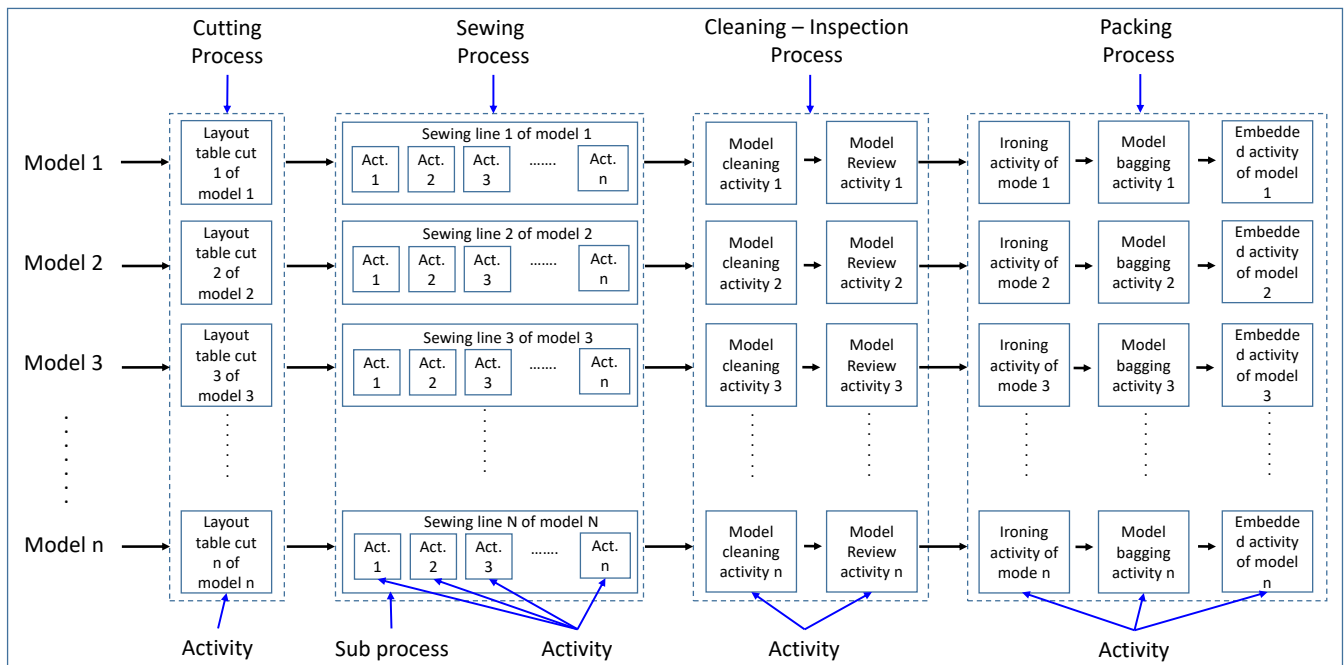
Cutting Process

Sewing Process

Cleaning – Inspection Process

Packing Process

Model 1

Layout table cut 1 of model 1

Sewing line 1 of model 1

Act. 1 Act. 2 Act. 3 ....... Act. n

Model cleaning activity 1

Model Review activity 1

Ironing activity of mode 1

Model bagging activity 1

Embedded activity of model 1

Model 2

Layout table cut 2 of model 2

Sewing line 2 of model 2

Act. 1 Act. 2 Act. 3 ....... Act. n

Model cleaning activity 2

Model Review activity 2

Ironing activity of mode 2

Model bagging activity 2

Embedded activity of model 2

Model 3

Layout table cut 3 of model 3

Sewing line 3 of model 3

Act. 1 Act. 2 Act. 3 ....... Act. n

Model cleaning activity 3

Model Review activity 3

Ironing activity of mode 3

Model bagging activity 3

Embedded activity of model 3

Model n

Layout table cut n of model n

Sewing line N of model N

Act. 1 Act. 2 Act. 3 ....... Act. n

Model cleaning activity n

Model Review activity n

Ironing activity of mode n

Model bagging activity n

Embedded activity of model n

Activity

Sub process

Activity

Activity

Activity